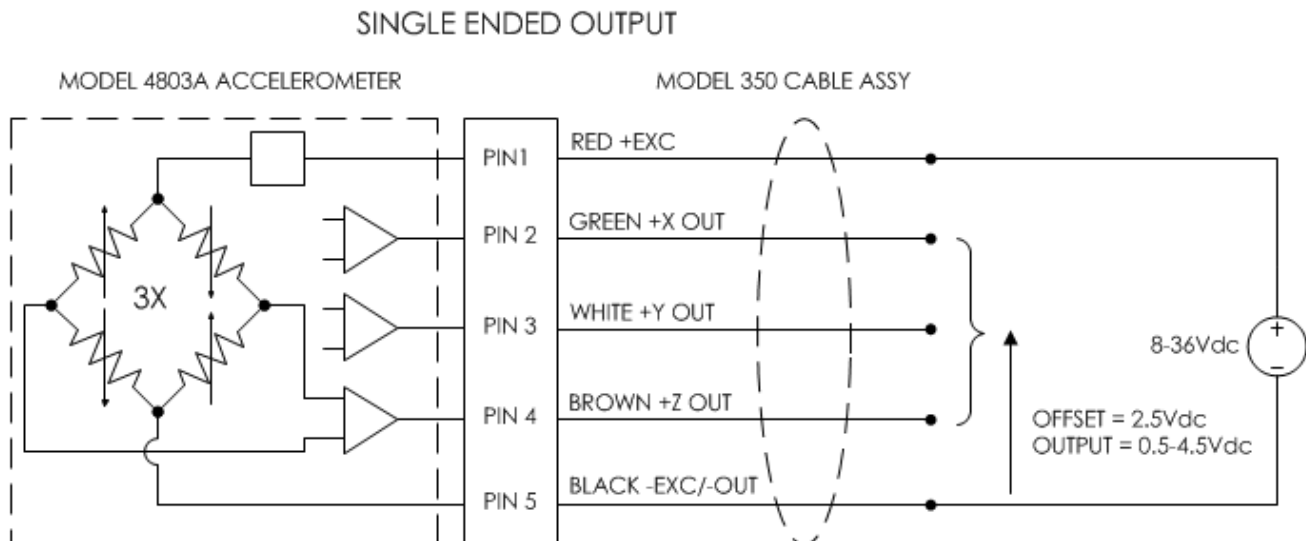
SINGLE ENDED OUTPUT

MODEL 4803A ACCELEROMETER

MODEL 350 CABLE ASSY

3X

PIN1
PIN 2
PIN 3
PIN 4
PIN 5

RED +EXC
GREEN +X OUT
WHITE +Y OUT
BROWN +Z OUT
BLACK -EXC/-OUT

8-36Vdc
+
−

OFFSET = 2.5Vdc
OUTPUT = 0.5-4.5Vdc